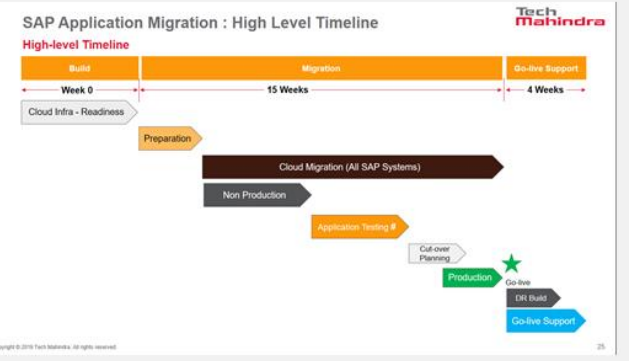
SAP Application Migration : High Level Timeline

Tech Mahindra

High-level Timeline

| Build | Migration | Go-live Support |
|---|---|---|
| Week 0 | 15 Weeks | 4 Weeks |

Cloud Infra - Readiness

Preparation

Cloud Migration (All SAP Systems)

Non Production

Application Testing #

Cut-over Planning

Production

Go-live

DR Build

Go-live Support

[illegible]yright © 2019 Tech Mahindra. All rights reserved.

25